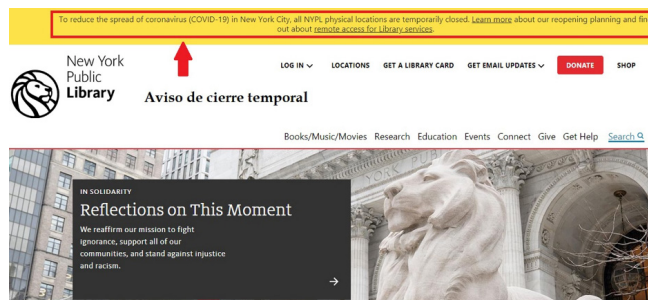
To reduce the spread of coronavirus (COVID-19) in New York City, all NYPL physical locations are temporarily closed. Learn more about our reopening planning and find out about remote access for Library services.

New York Public Library

Aviso de cierre temporal

LOG IN LOCATIONS GET A LIBRARY CARD GET EMAIL UPDATES DONATE SHOP

Books/Music/Movies Research Education Events Connect Give Get Help Search

IN SOLIDARITY

Reflections on This Moment

We reaffirm our mission to fight ignorance, support all of our communities, and stand against injustice and racism.

→